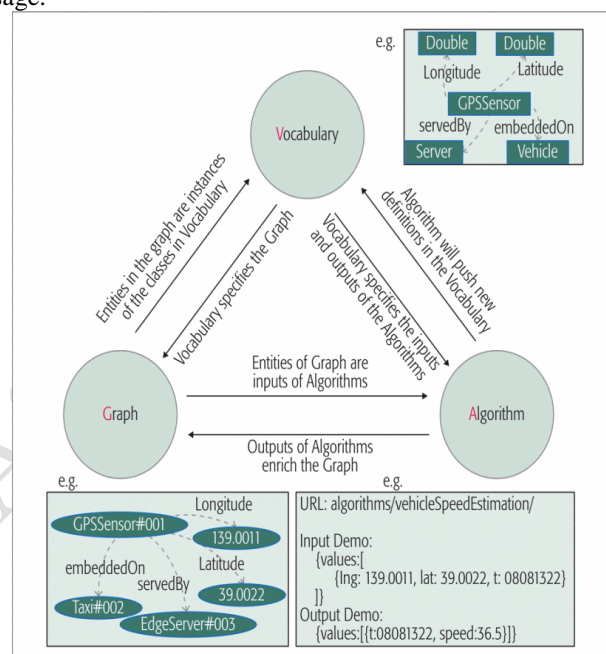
page:

e.g.

Double

Double

Longitude

Latitude

GPSSensor

servedBy

embeddedOn

Server

Vehicle

Vocabulary

Entities in the graph are instances of the classes in Vocabulary

Vocabulary specifies the Graph

Vocabulary specifies the inputs and outputs of the Algorithms

Algorithm will push new definitions in the Vocabulary

Graph

Entities of Graph are inputs of Algorithms

Algorithm

Outputs of Algorithms enrich the Graph

e.g.

Longitude

GPSSensor#001

139.0011

embeddedOn

servedBy

Latitude

Taxi#002

39.0022

EdgeServer#003

e.g.

URL: algorithms/vehicleSpeedEstimation/

Input Demo:
{values:[
{lng: 139.0011, lat: 39.0022, t: 08081322}
]}
Output Demo:
{values:[{t:08081322, speed:36.5}]}